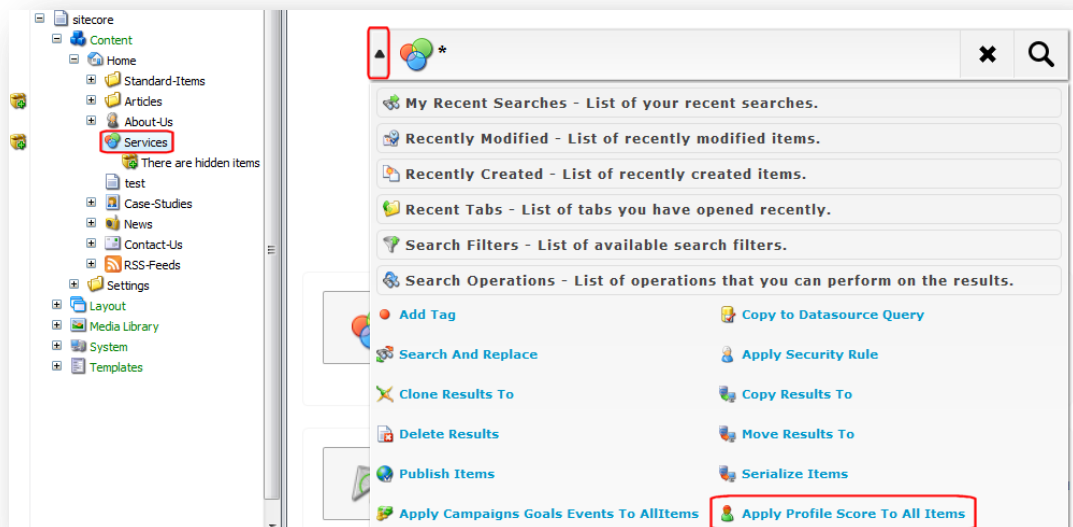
sitecore
Content
Home
Standard-Items
Articles
About-Us
Services
There are hidden items
test
Case-Studies
News
Contact-Us
RSS-Feeds
Settings
Layout
Media Library
System
Templates

*

My Recent Searches - List of your recent searches.
Recently Modified - List of recently modified items.
Recently Created - List of recently created items.
Recent Tabs - List of tabs you have opened recently.
Search Filters - List of available search filters.
Search Operations - List of operations that you can perform on the results.

Add Tag
Copy to Datasource Query
Search And Replace
Apply Security Rule
Clone Results To
Copy Results To
Delete Results
Move Results To
Publish Items
Serialize Items
Apply Campaigns Goals Events To AllItems
Apply Profile Score To All Items